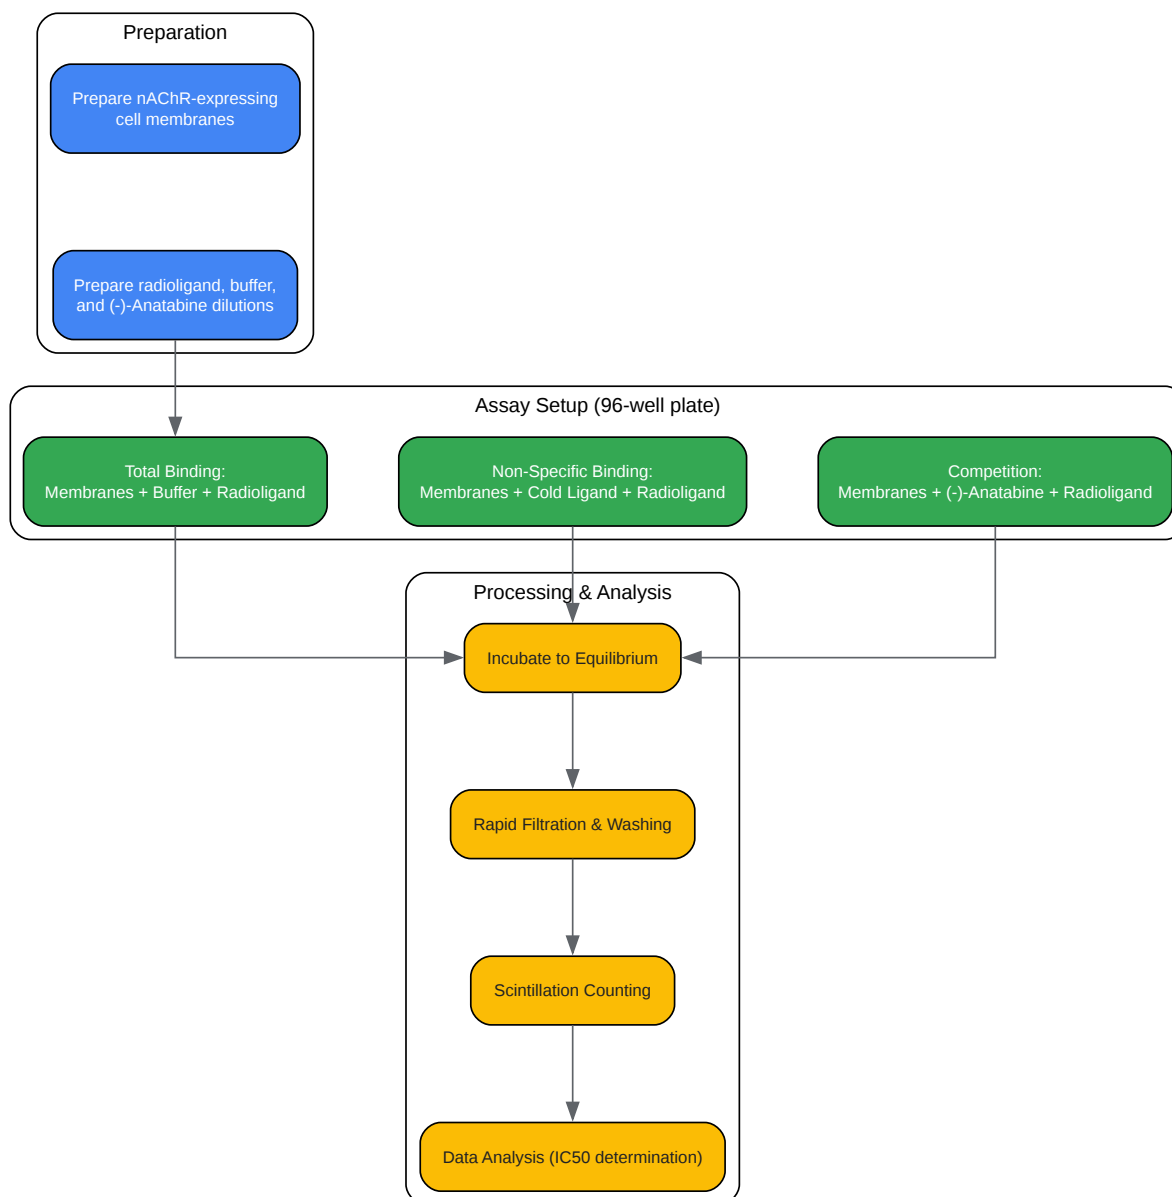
Preparation

Prepare nAChR-expressing cell membranes

Prepare radioligand, buffer, and (-)-Anatabine dilutions

Assay Setup (96-well plate)

Total Binding: Membranes + Buffer + Radioligand

Non-Specific Binding: Membranes + Cold Ligand + Radioligand

Competition: Membranes + (-)-Anatabine + Radioligand

Processing & Analysis

Incubate to Equilibrium

Rapid Filtration & Washing

Scintillation Counting

Data Analysis (IC50 determination)